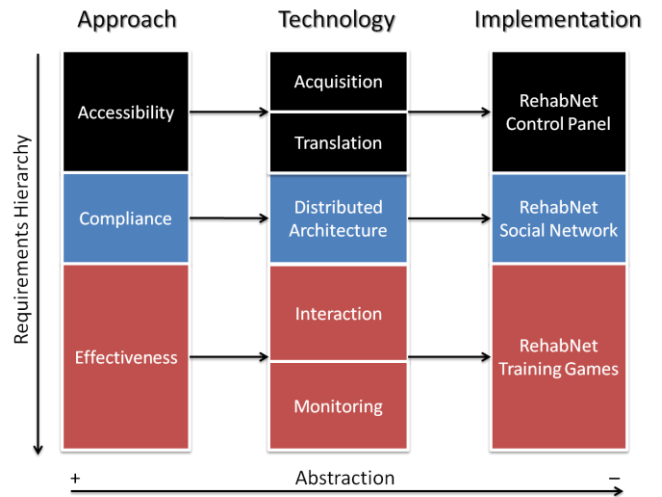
Approach

Technology

Implementation

Requirements Hierarchy

Accessibility

Compliance

Effectiveness

Acquisition

Translation

Distributed Architecture

Interaction

Monitoring

RehabNet Control Panel

RehabNet Social Network

RehabNet Training Games

+

Abstraction

–